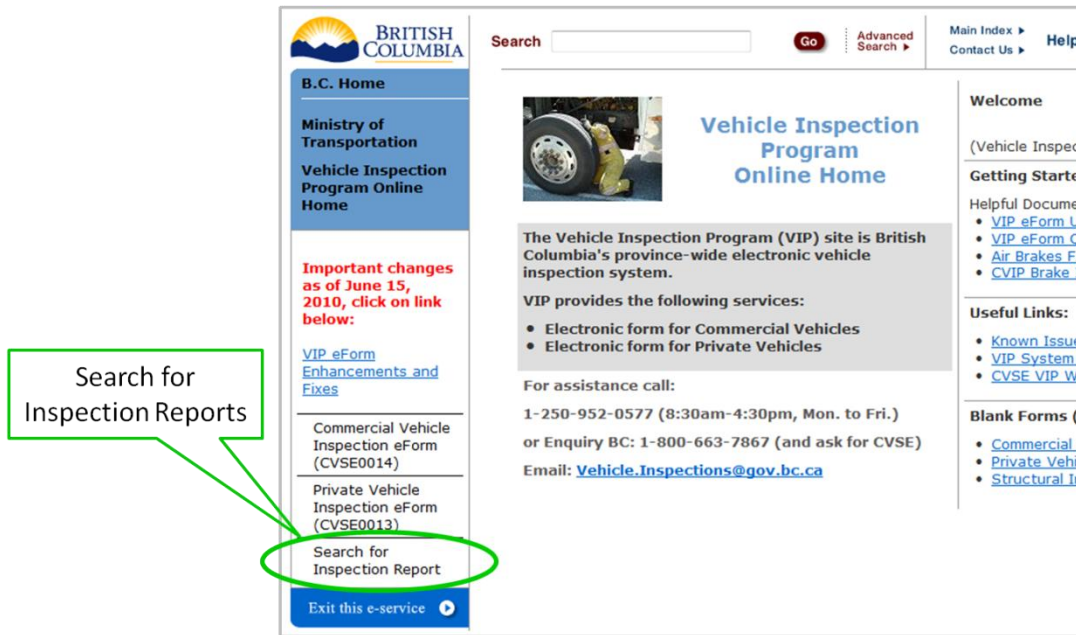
Search for Inspection Reports

BRITISH COLUMBIA

Search Go Advanced Search ▸ Main Index ▸ Contact Us ▸ Help

B.C. Home

Ministry of Transportation

Vehicle Inspection Program Online Home

Important changes as of June 15, 2010, click on link below:

VIP eForm Enhancements and Fixes

Commercial Vehicle Inspection eForm (CVSE0014)

Private Vehicle Inspection eForm (CVSE0013)

Search for Inspection Report

Exit this e-service

Vehicle Inspection Program Online Home

The Vehicle Inspection Program (VIP) site is British Columbia's province-wide electronic vehicle inspection system.

VIP provides the following services:

- Electronic form for Commercial Vehicles
- Electronic form for Private Vehicles

For assistance call:

1-250-952-0577 (8:30am-4:30pm, Mon. to Fri.)

or Enquiry BC: 1-800-663-7867 (and ask for CVSE)

Email: Vehicle.Inspections@gov.bc.ca

Welcome

(Vehicle Inspec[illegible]

Getting Starte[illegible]

Helpful Docume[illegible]

- VIP eForm U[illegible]
- VIP eForm C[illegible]
- Air Brakes F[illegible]
- CVIP Brake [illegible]

Useful Links:

- Known Issu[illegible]
- VIP System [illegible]
- CVSE VIP W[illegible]

Blank Forms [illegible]

- Commercial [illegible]
- Private Vehi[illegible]
- Structural I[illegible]